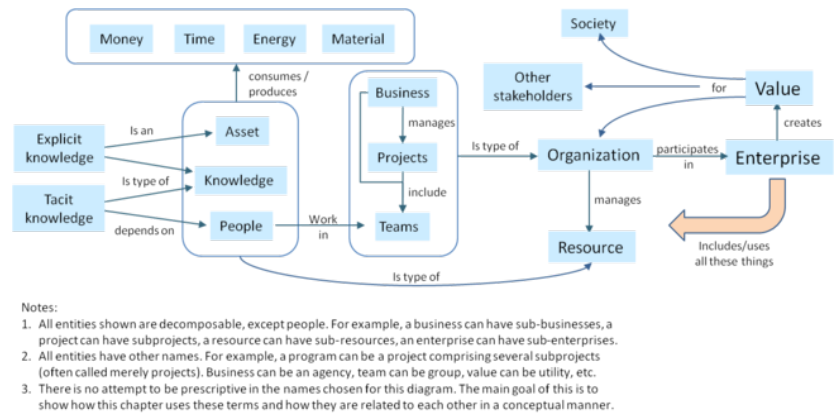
Money Time Energy Material

consumes / produces

Explicit knowledge

Is an

Asset

Is type of

Knowledge

Tacit knowledge

depends on

People

Work in

Business

manages

Projects

include

Teams

Is type of

Organization

participates in

Enterprise

creates

Value

for

Society

Other stakeholders

manages

Resource

Is type of

Includes/uses all these things

Notes:
1. All entities shown are decomposable, except people. For example, a business can have sub-businesses, a project can have subprojects, a resource can have sub-resources, an enterprise can have sub-enterprises.
2. All entities have other names. For example, a program can be a project comprising several subprojects (often called merely projects). Business can be an agency, team can be group, value can be utility, etc.
3. There is no attempt to be prescriptive in the names chosen for this diagram. The main goal of this is to show how this chapter uses these terms and how they are related to each other in a conceptual manner.